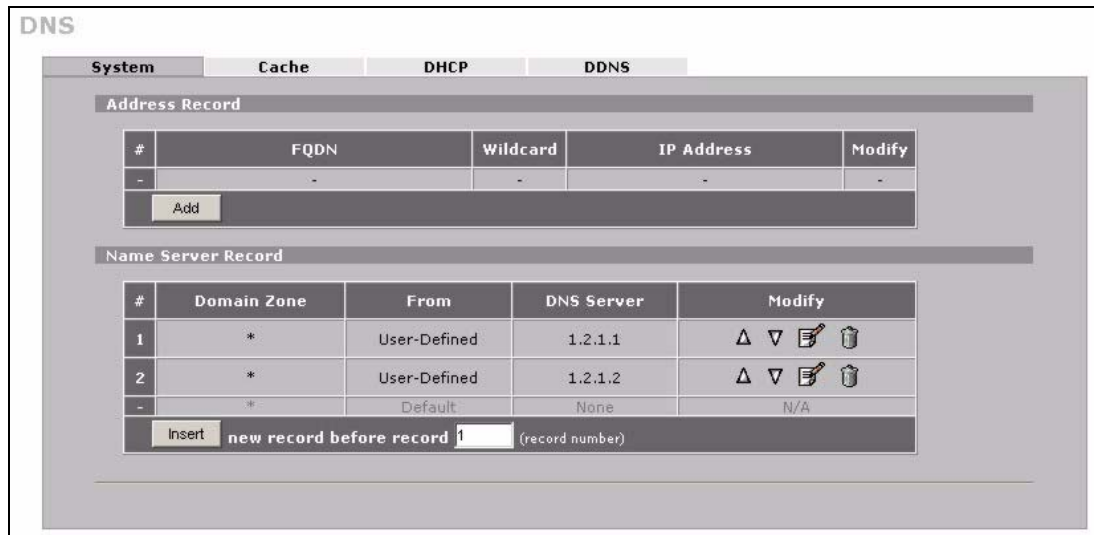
DNS

System | Cache | DHCP | DDNS

Address Record

| # | FQDN | Wildcard | IP Address | Modify |
|---|---|---|---|---|
| - | - | - | - | - |

Add

Name Server Record

| # | Domain Zone | From | DNS Server | Modify |
|---|---|---|---|---|
| 1 | * | User-Defined | 1.2.1.1 | |
| 2 | * | User-Defined | 1.2.1.2 | |
| - | * | Default | None | N/A |

Insert new record before record 1 (record number)